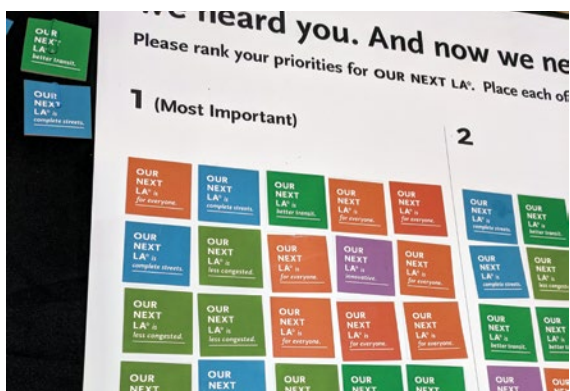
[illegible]e heard you. And now we ne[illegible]

Please rank your priorities for OUR NEXT LA®. Place each of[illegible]

1 (Most Important)

2

OUR NEXT LA® is better transit.

OUR NEXT LA® is complete streets.

OUR NEXT LA® is for everyone.

OUR NEXT LA® is complete streets.

OUR NEXT LA® is better transit.

OUR NEXT LA® is for everyone.

OUR NEXT LA® is for everyone.

OUR NEXT LA® is complete streets.

OUR NEXT LA® is better transit.

OUR NEXT LA® is complete streets.

OUR NEXT LA® is less congested.

OUR NEXT LA® is for everyone.

OUR NEXT LA® is innovative.

OUR NEXT LA® is for everyone.

OUR NEXT LA® is complete streets.

OUR NEXT LA® is less congested.

OUR NEXT LA® is less congested.

OUR NEXT LA® is less congested.

OUR NEXT LA® is for everyone.

OUR NEXT LA® is for everyone.

OUR NEXT LA® is for everyone.

OUR NEXT LA® is better transit.

OUR NEXT LA® is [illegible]

OUR NEXT

OUR NEXT

OUR NEXT

OUR NEXT

OUR NEXT

OUR NEXT

OUR